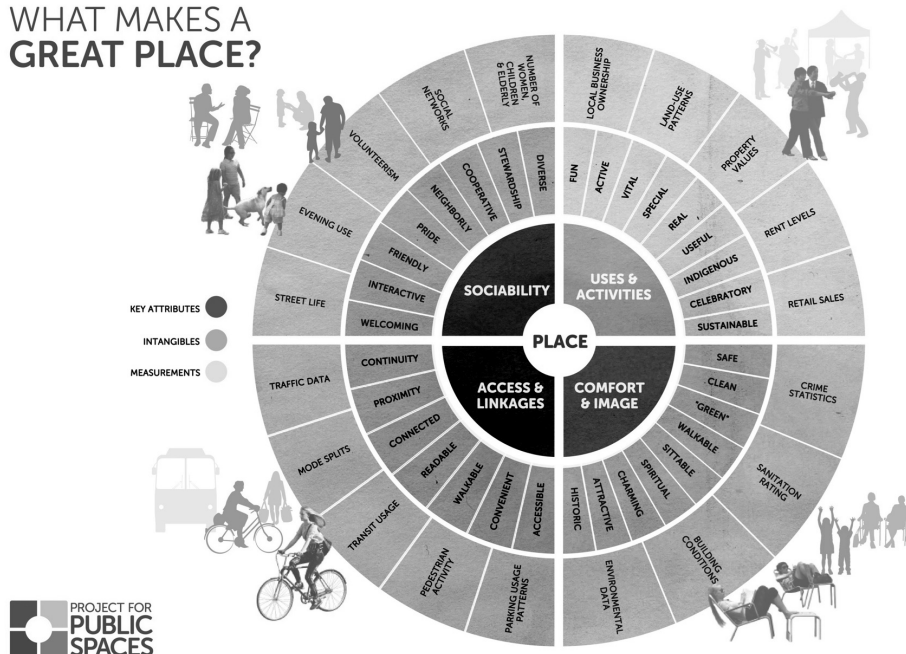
WHAT MAKES A
GREAT PLACE?

KEY ATTRIBUTES
INTANGIBLES
MEASUREMENTS

PLACE

SOCIABILITY
USES & ACTIVITIES
ACCESS & LINKAGES
COMFORT & IMAGE

DIVERSE
STEWARDSHIP
COOPERATIVE
NEIGHBORLY
PRIDE
FRIENDLY
INTERACTIVE
WELCOMING

NUMBER OF WOMEN, CHILDREN & ELDERLY
SOCIAL NETWORKS
VOLUNTEERISM
EVENING USE
STREET LIFE

FUN
ACTIVE
VITAL
SPECIAL
REAL
USEFUL
INDIGENOUS
CELEBRATORY
SUSTAINABLE

LOCAL BUSINESS OWNERSHIP
LAND-USE PATTERNS
PROPERTY VALUES
RENT LEVELS
RETAIL SALES

SAFE
CLEAN
"GREEN"
WALKABLE
SITTABLE
SPIRITUAL
CHARMING
ATTRACTIVE
HISTORIC

CRIME STATISTICS
SANITATION RATING
BUILDING CONDITIONS
ENVIRONMENTAL DATA

CONTINUITY
PROXIMITY
CONNECTED
READABLE
WALKABLE
CONVENIENT
ACCESSIBLE

TRAFFIC DATA
MODE SPLITS
TRANSIT USAGE
PEDESTRIAN ACTIVITY
PARKING USAGE PATTERNS

PROJECT FOR
PUBLIC
SPACES